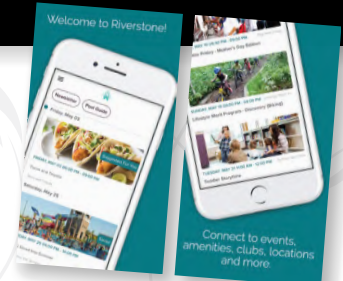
Welcome to Riverstone!

Newsletter

Post Guide

Friday, May 24

Recommended For You

FRIDAY, MAY 24 5:00 PM - 10:00 PM

Tacos and Tequila

Saturday, May 25

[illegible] Fridays - Mother's Day Edition

TUESDAY, MAY 28 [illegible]

Lifestyle Work Programs - Discovery (Biking)

TUESDAY, MAY 28 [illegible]

Toddler Storytime

Connect to events, amenities, clubs, locations and more.